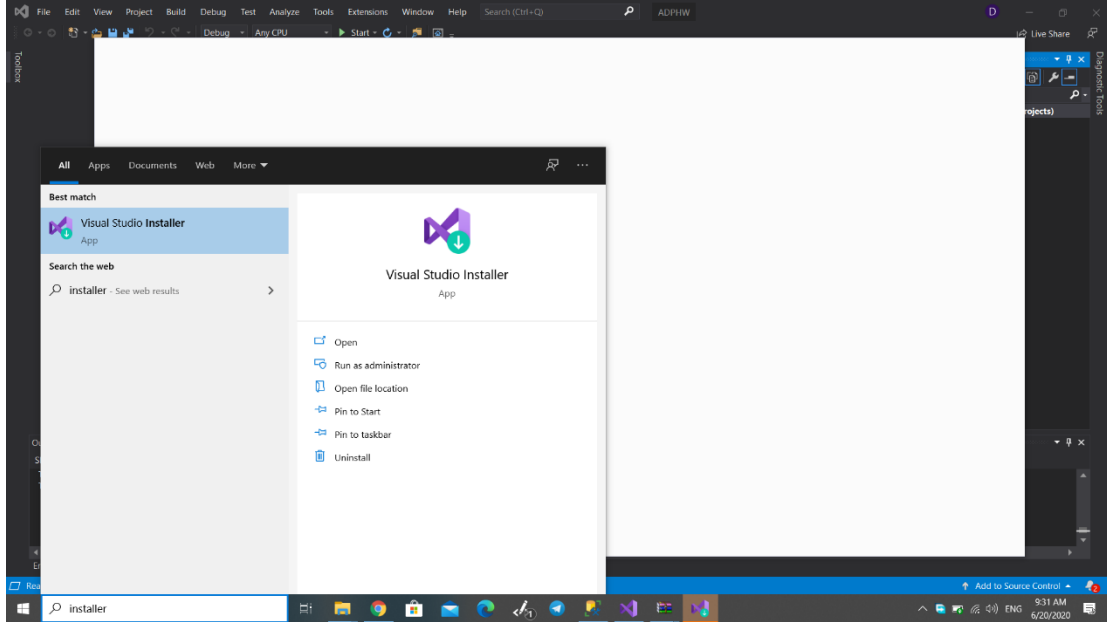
File Edit View Project Build Debug Test Analyze Tools Extensions Window Help Search (Ctrl+Q) ADPHW D

Debug Any CPU Start Live Share

Toolbox

Diagnostic Tools

rojects)

All Apps Documents Web More

Best match

Visual Studio Installer
App

Search the web

installer - See web results

Visual Studio Installer
App

Open
Run as administrator
Open file location
Pin to Start
Pin to taskbar
Uninstall

Add to Source Control

installer

9:31 AM
6/20/2020
ENG